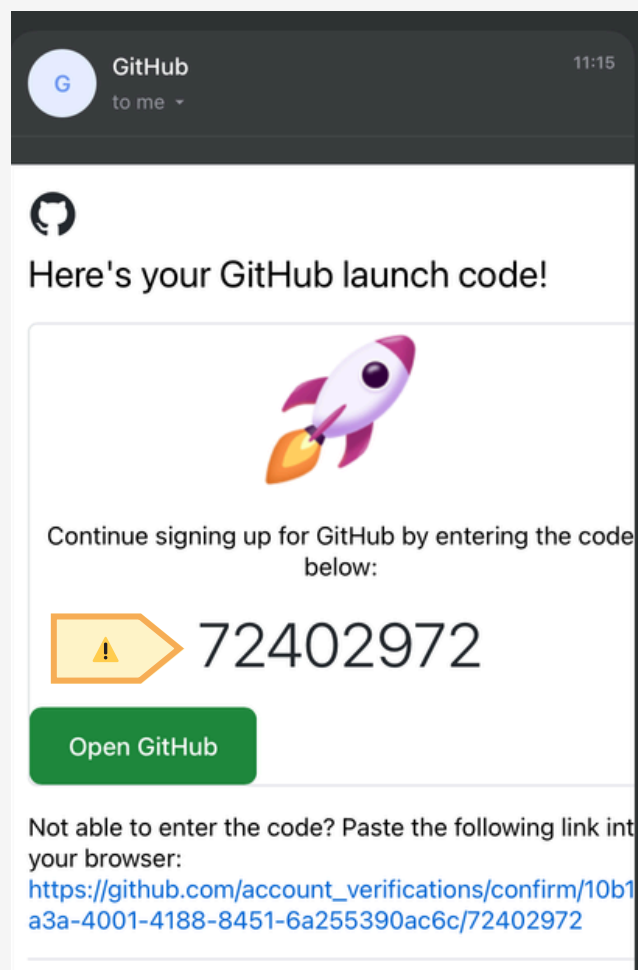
G

GitHub

to me

11:15

Here's your GitHub launch code!

Continue signing up for GitHub by entering the code below:

72402972

Open GitHub

Not able to enter the code? Paste the following link int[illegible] your browser:
https://github.com/account_verifications/confirm/10b1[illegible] a3a-4001-4188-8451-6a255390ac6c/72402972